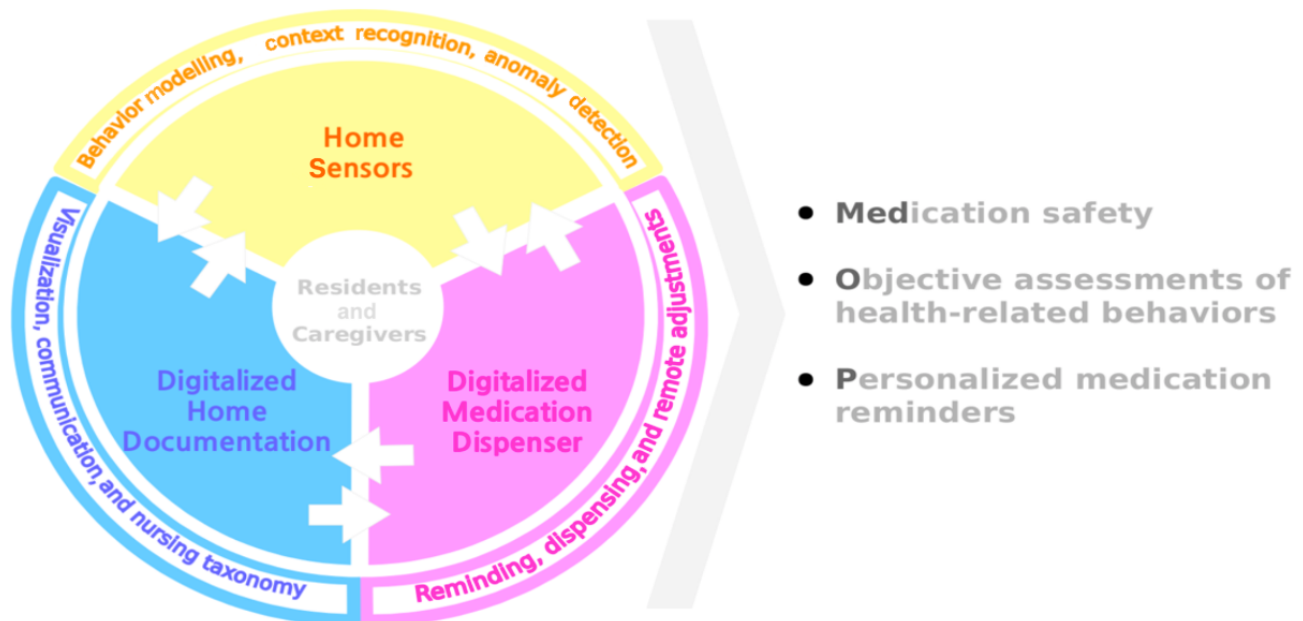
Behavior modelling, context recognition, anomaly detection

Home Sensors

Visualization, communication, and nursing taxonomy

Reminding, dispensing, and remote adjustments

Residents and Caregivers

Digitalized Home Documentation

Digitalized Medication Dispenser

• Medication safety
• Objective assessments of health-related behaviors
• Personalized medication reminders